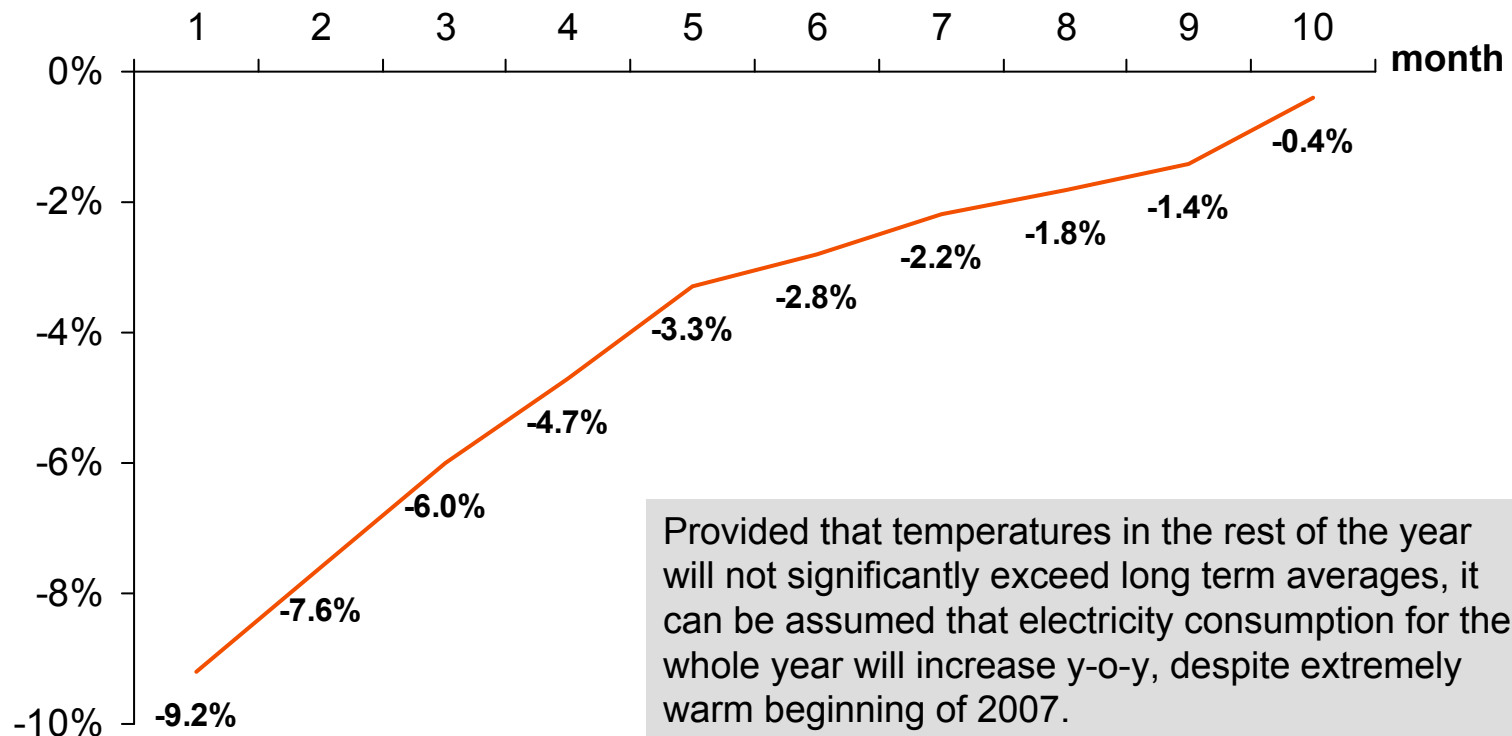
1 2 3 4 5 6 7 8 9 10 month

0%
-2%
-4%
-6%
-8%
-10%

-9.2%
-7.6%
-6.0%
-4.7%
-3.3%
-2.8%
-2.2%
-1.8%
-1.4%
-0.4%

Provided that temperatures in the rest of the year will not significantly exceed long term averages, it can be assumed that electricity consumption for the whole year will increase y-o-y, despite extremely warm beginning of 2007.